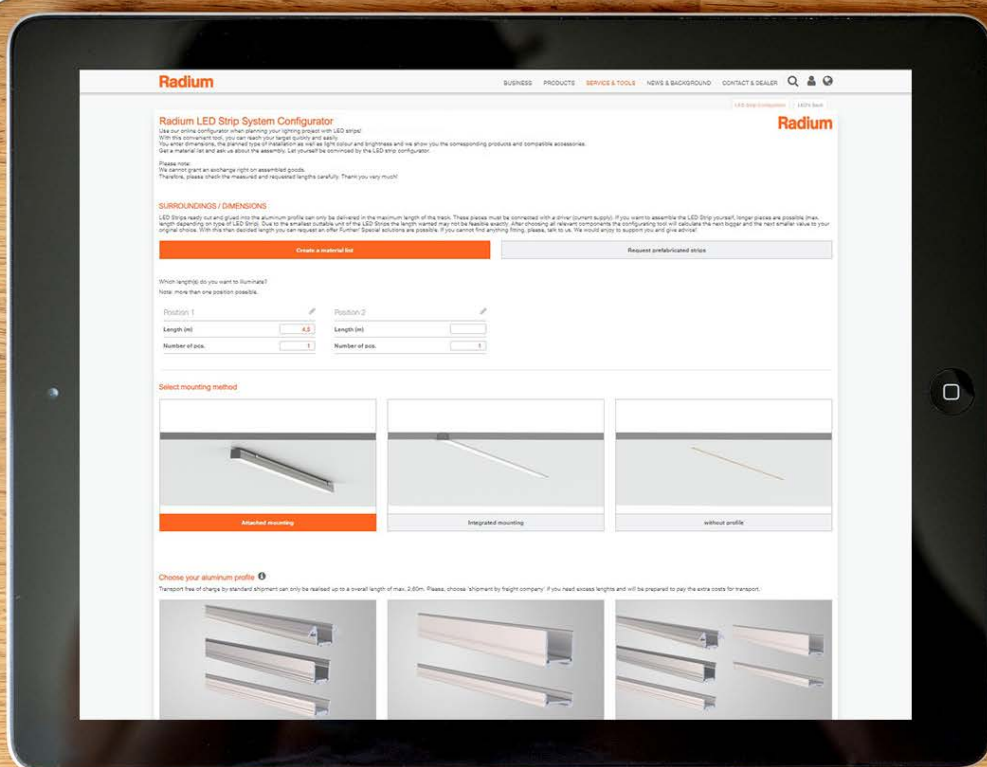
Radium

BUSINESS PRODUCTS SERVICE & TOOLS NEWS & BACKGROUND CONTACT & DEALER

LED Strip Configurator LED's Back

Radium LED Strip System Configurator

Radium

Use our online configurator when planning your lighting project with LED strips!
With this convenient tool, you can reach your target quickly and easily.
You enter dimensions, the planned type of installation as well as light colour and brightness and we show you the corresponding products and compatible accessories.
Get a material list and ask us about the assembly. Let yourself be convinced by the LED strip configurator.

Please note:
We cannot grant an exchange right on assembled goods.
Therefore, please check the measured and requested lengths carefully. Thank you very much!

SURROUNDINGS / DIMENSIONS

LED Strips ready cut and glued into the aluminum profile can only be delivered in the maximum length of this track. These pieces must be connected with a driver (current supply). If you want to assemble the LED Strip yourself, longer pieces are possible (max. length depending on type of LED Strip). Due to the smallest cuttable unit of the LED Strips the length wanted may not be feasible exactly. After choosing all relevant components the configurating tool will calculate the next bigger and the next smaller value to your original choice. With this then decided length you can request an offer. Further! Special solutions are possible. If you cannot find anything fitting, please, talk to us. We would enjoy to support you and give advice!

Create a material list

Request prefabricated strips

Which length(s) do you want to illuminate?
Note: more than one position possible.

Position 1

Length (m) 4.5

Number of pcs. 1

Position 2

Length (m)

Number of pcs. 1

Select mounting method

Attached mounting

Integrated mounting

without profile

Choose your aluminum profile

Transport free of charge by standard shipment can only be realised up to a overall length of max. 2,60m. Please, choose 'shipment by freight company' if you need excess lengths and will be prepared to pay the extra costs for transport.